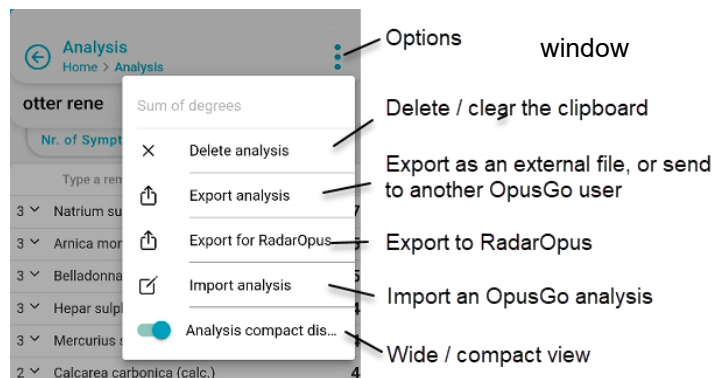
Analysis
Home > Analysis

otter rene

Nr. of Sympt

Type a rem

3 Natrium su 7
3 Arnica mon
3 Belladonna 5
3 Hepar sulph
3 Mercurius s
2 Calcarea carbonica (calc.) 4

Sum of degrees
Delete analysis
Export analysis
Export for RadarOpus
Import analysis
Analysis compact dis...

Options
window
Delete / clear the clipboard
Export as an external file, or send to another OpusGo user
Export to RadarOpus
Import an OpusGo analysis
Wide / compact view